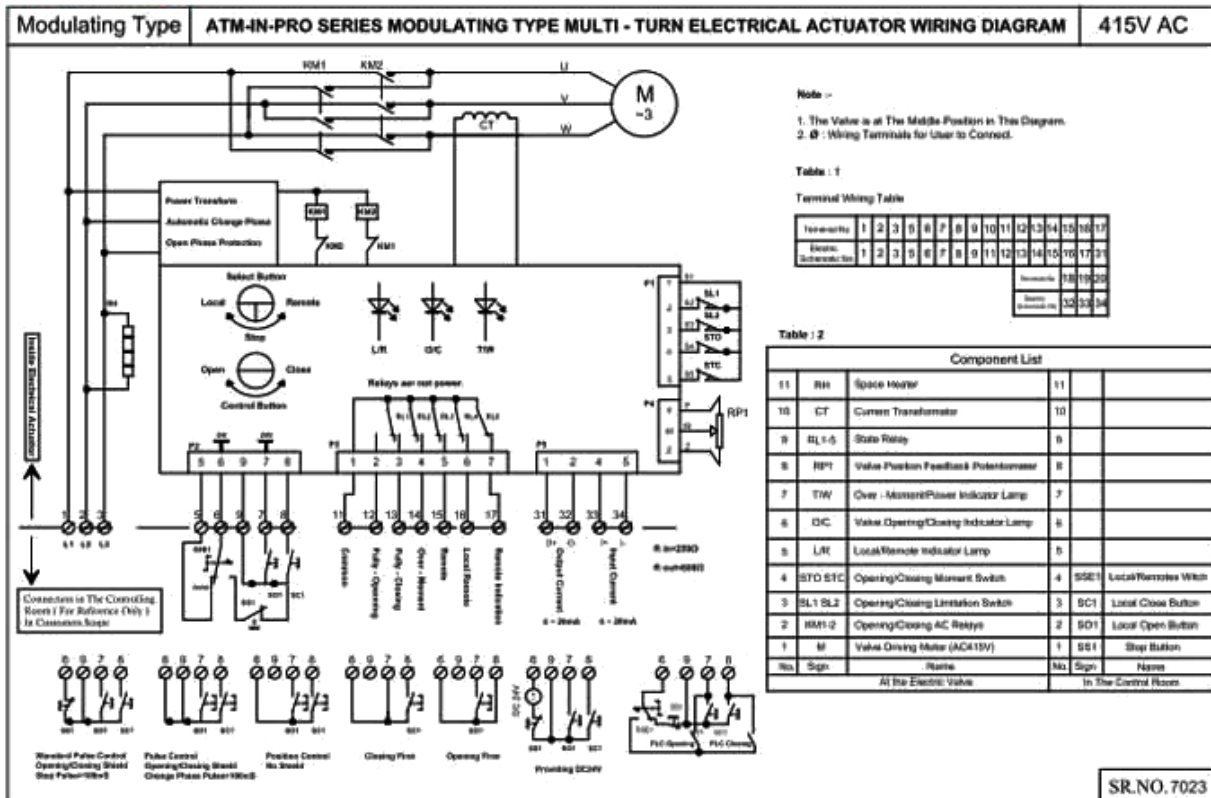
Modulating Type | ATM-IN-PRO SERIES MODULATING TYPE MULTI - TURN ELECTRICAL ACTUATOR WIRING DIAGRAM | 415V AC

KM1 KM2 U V W M ~3 CT

Note :-

1. The Valve is at The Middle Position in This Diagram.
2. Ø : Wiring Terminals for User to Connect.

Table : 1

Terminal Wiring Table

| Terminal No | 1 | 2 | 3 | 5 | 6 | 7 | 8 | 9 | 10 | 11 | 12 | 13 | 14 | 15 | 16 | 17 |
|---|---|---|---|---|---|---|---|---|---|---|---|---|---|---|---|---|
| Electric Schematic No | 1 | 2 | 3 | 5 | 6 | 7 | 8 | 9 | 11 | 12 | 13 | 14 | 15 | 16 | 17 | 31 |

| Terminal No | 18 | 19 | 20 |
|---|---|---|---|
| Electric Schematic No | 32 | 33 | 34 |

Power Transform
Automatic Change Phase
Open Phase Protection
KM1 KM2 KM2 KM1

RH

Select Button
Local Remote
Stop
Open Close
Control Button

L/R O/C T/W

Relays are not power.

P1 SL1 SL2 STO STC
P4 RP1

P2 5 6 9 7 8
P3 1 2 3 4 5 6 7
P5 1 2 3 4 5

Inside Electrical Actuator

1 2 3 L1 L2 L3
5 6 9 7 8
11 12 13 14 15 16 17
31 32 33 34

Common
Fully - Opening
Fully - Closing
Over - Moment
Remote
Local Remote
Remote Indication

Output Current
Input Current
4 ~ 20mA 4 ~ 20mA
R in=250Ω
R out=500Ω

Connection in The Controlling Room ( For Reference Only ) In Customers Scope

Table : 2

| Component List | | | | | |
|---|---|---|---|---|---|
| 11 | RH | Space Heater | 11 | | |
| 10 | CT | Current Transformator | 10 | | |
| 9 | RL1-5 | State Relay | 9 | | |
| 8 | RP1 | Valve Position Feedback Potentiometer | 8 | | |
| 7 | T/W | Over - Moment/Power Indicator Lamp | 7 | | |
| 6 | O/C | Valve Opening/Closing Indicator Lamp | 6 | | |
| 5 | L/R | Local/Remote Indicator Lamp | 5 | | |
| 4 | STO STC | Opening/Closing Moment Switch | 4 | SSE1 | Local/Remotes Witch |
| 3 | SL1 SL2 | Opening/Closing Limitation Switch | 3 | SC1 | Local Close Button |
| 2 | KM1-2 | Opening/Closing AC Relays | 2 | SO1 | Local Open Button |
| 1 | M | Valve Driving Motor (AC415V) | 1 | SS1 | Stop Button |
| No. | Sign | Name | No. | Sign | Name |
| | | At the Electric Valve | | | In The Control Room |

Standard Pulse Control Opening/Closing Shield Stop Pulse>100mS
Pulse Control Opening/Closing Shield Change Phase Pulse>100mS
Position Control No Shield
Closing First
Opening First
Providing DC24V
PLC Opening PLC Closing

SR.NO.7023